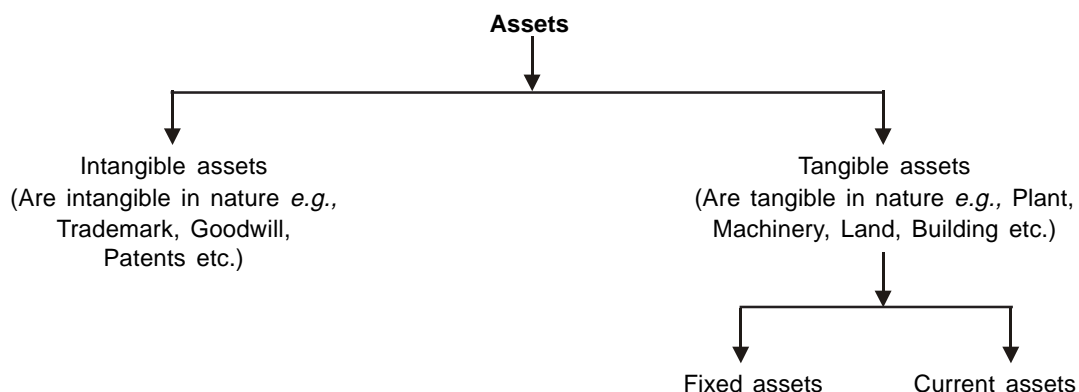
Assets

Intangible assets
(Are intangible in nature e.g., Trademark, Goodwill, Patents etc.)

Tangible assets
(Are tangible in nature e.g., Plant, Machinery, Land, Building etc.)

Fixed assets

Current assets